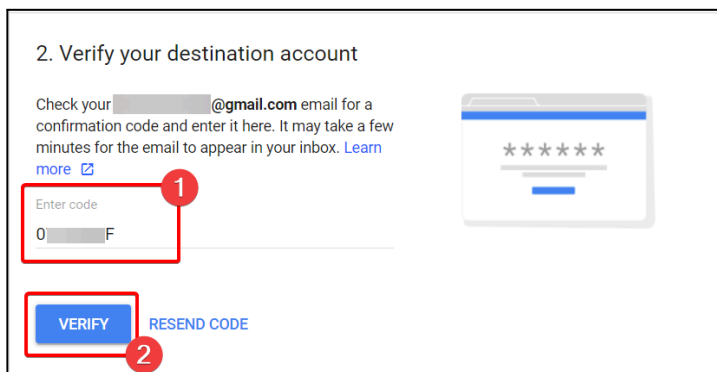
2. Verify your destination account

Check your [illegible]@gmail.com email for a confirmation code and enter it here. It may take a few minutes for the email to appear in your inbox. Learn more

1

Enter code

0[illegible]F

******

VERIFY

RESEND CODE

2